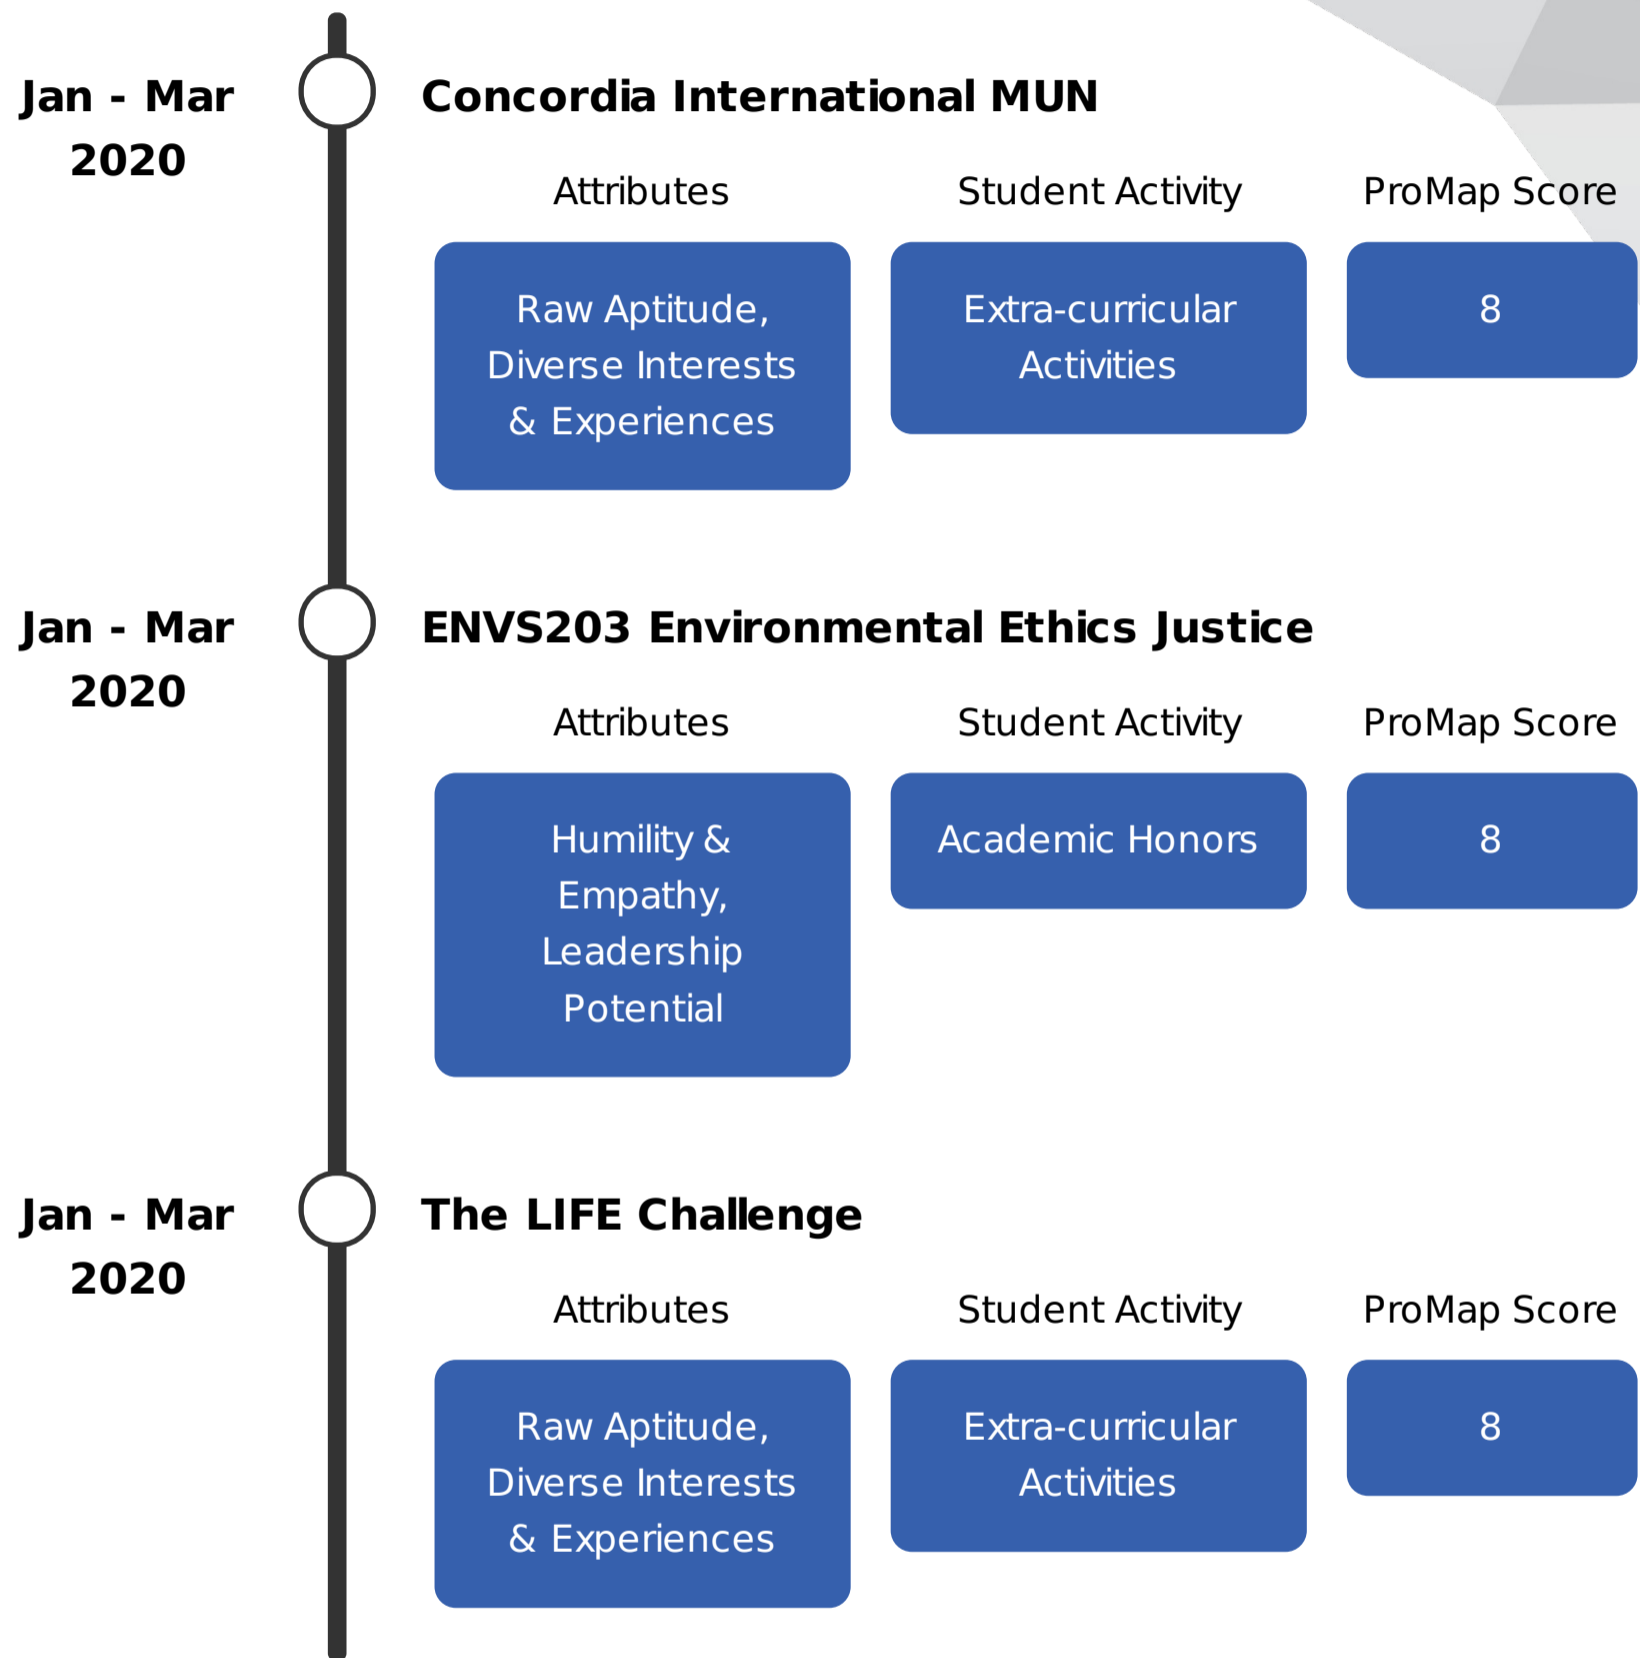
Jan - Mar 2020

Concordia International MUN

| Attributes | Student Activity | ProMap Score |
|---|---|---|
| Raw Aptitude, Diverse Interests & Experiences | Extra-curricular Activities | 8 |

Jan - Mar 2020

ENVS203 Environmental Ethics Justice

| Attributes | Student Activity | ProMap Score |
|---|---|---|
| Humility & Empathy, Leadership Potential | Academic Honors | 8 |

Jan - Mar 2020

The LIFE Challenge

| Attributes | Student Activity | ProMap Score |
|---|---|---|
| Raw Aptitude, Diverse Interests & Experiences | Extra-curricular Activities | 8 |